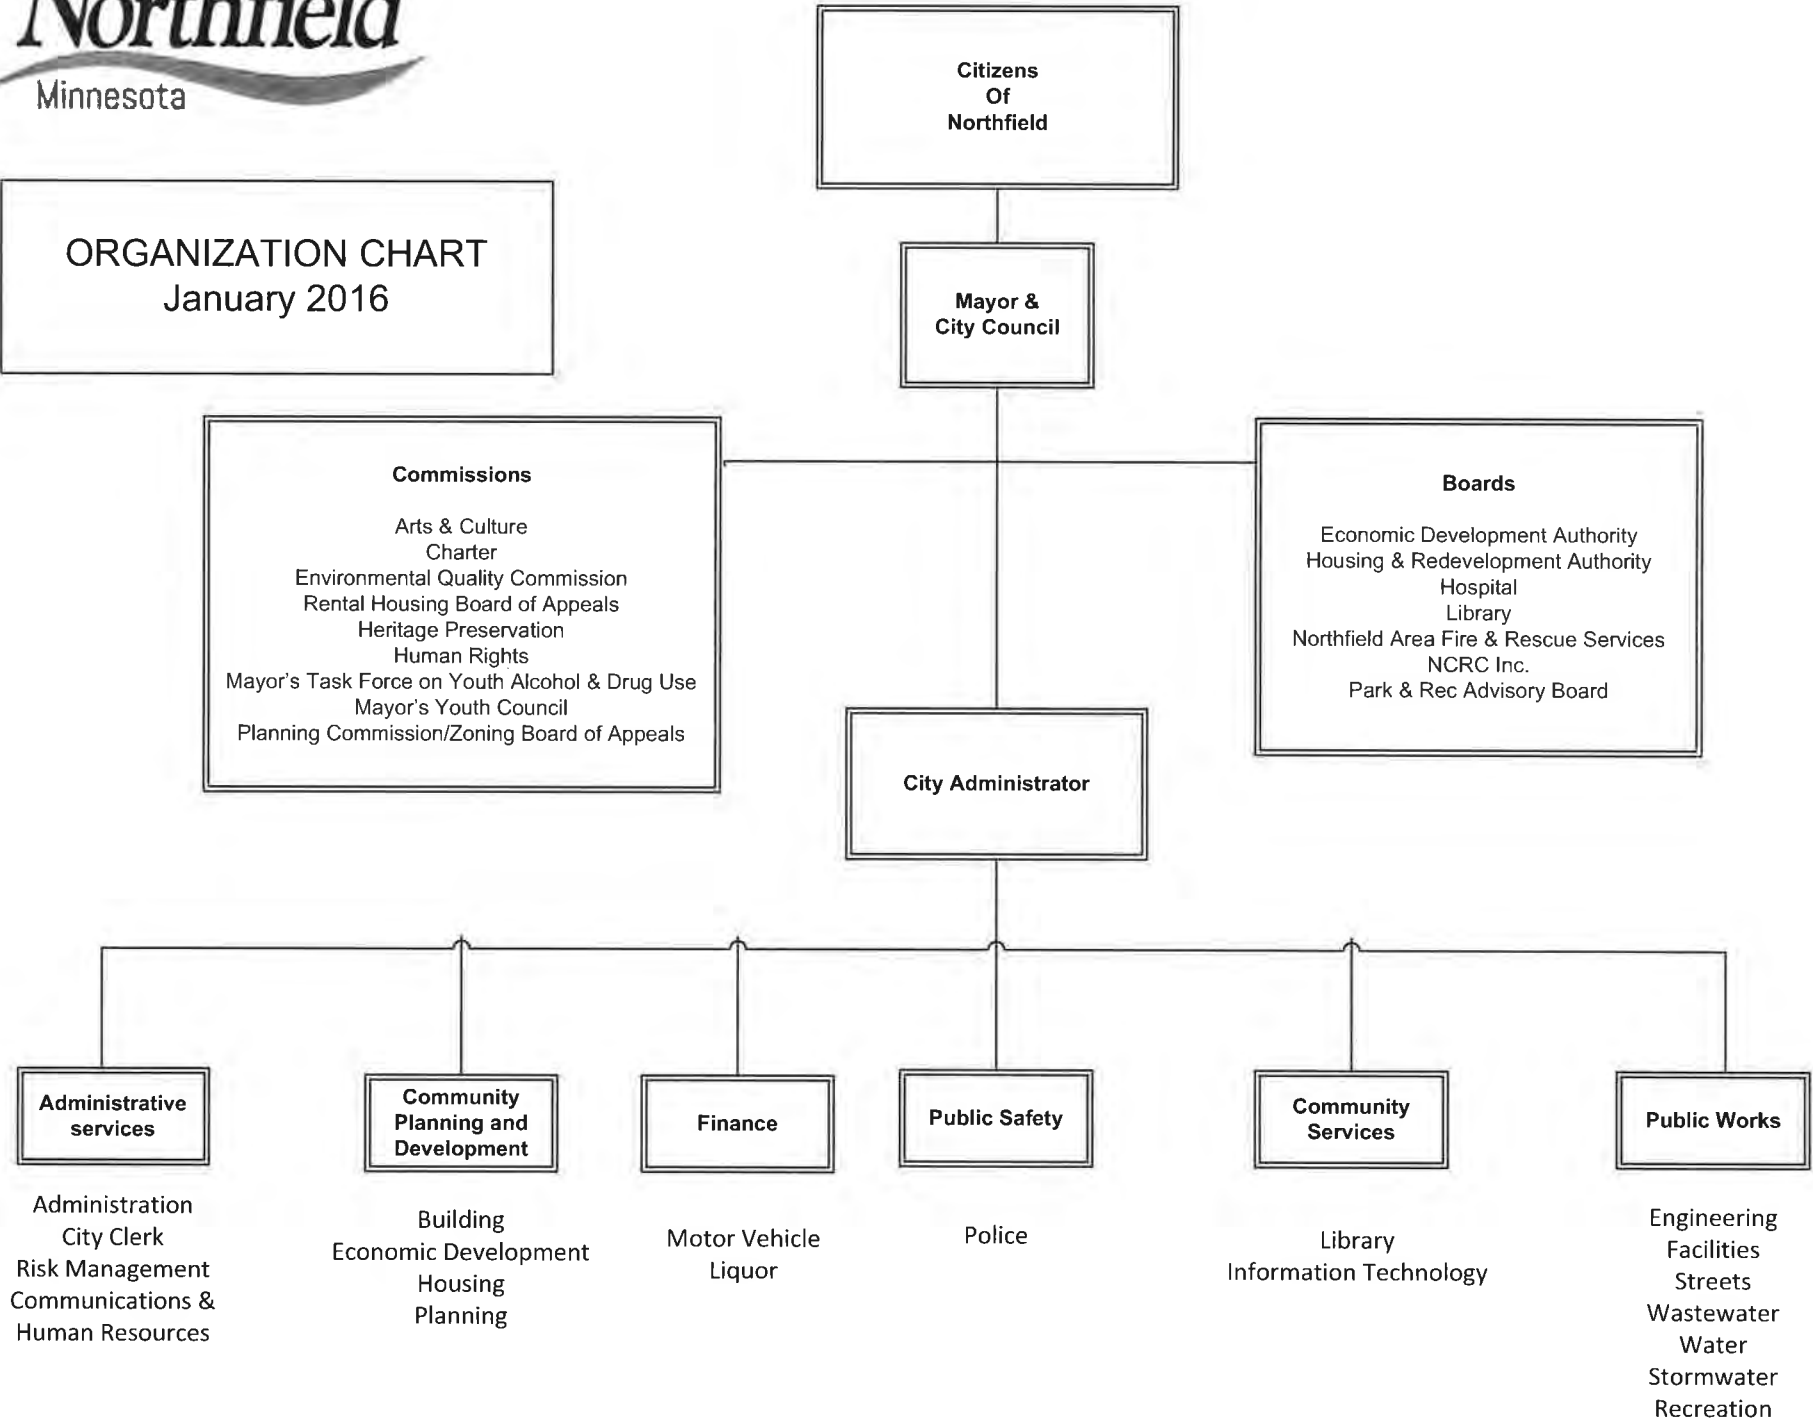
Northfield
Minnesota

ORGANIZATION CHART
January 2016

Citizens
Of
Northfield

Mayor &
City Council

Commissions

Arts & Culture
Charter
Environmental Quality Commission
Rental Housing Board of Appeals
Heritage Preservation
Human Rights
Mayor's Task Force on Youth Alcohol & Drug Use
Mayor's Youth Council
Planning Commission/Zoning Board of Appeals

Boards

Economic Development Authority
Housing & Redevelopment Authority
Hospital
Library
Northfield Area Fire & Rescue Services
NCRC Inc.
Park & Rec Advisory Board

City Administrator

Administrative services

Administration
City Clerk
Risk Management
Communications &
Human Resources

Community Planning and Development

Building
Economic Development
Housing
Planning

Finance

Motor Vehicle
Liquor

Public Safety

Police

Community Services

Library
Information Technology

Public Works

Engineering
Facilities
Streets
Wastewater
Water
Stormwater
Recreation